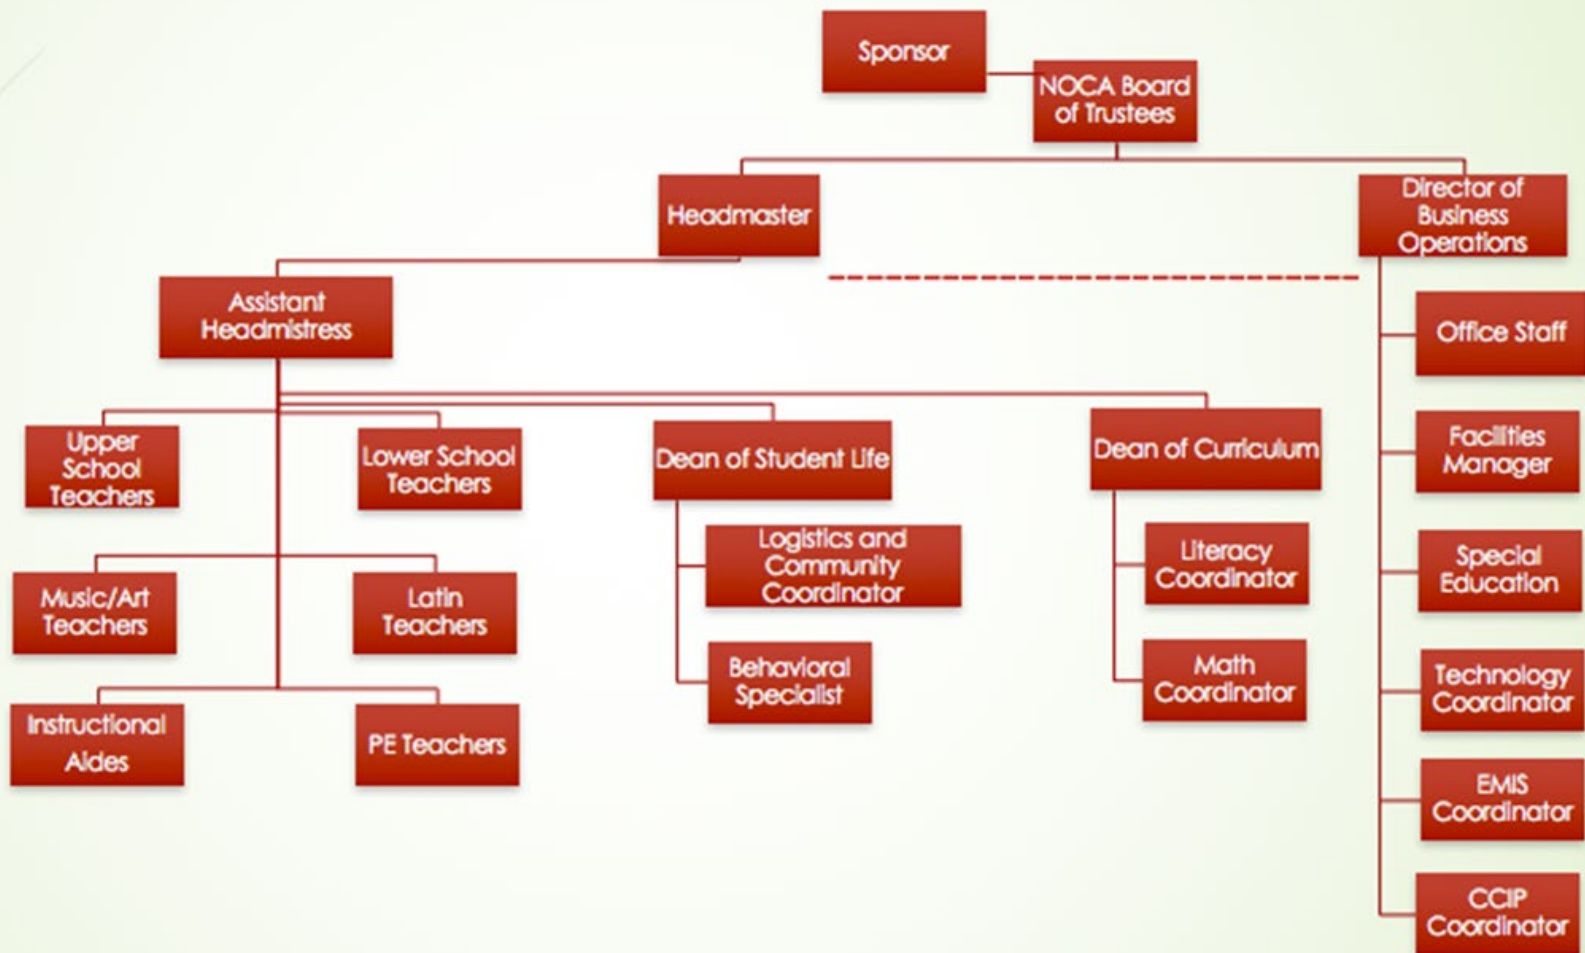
Sponsor

NOCA Board of Trustees

Headmaster

Director of Business Operations

Assistant Headmistress

Office Staff

Upper School Teachers

Lower School Teachers

Dean of Student Life

Dean of Curriculum

Facilities Manager

Logistics and Community Coordinator

Literacy Coordinator

Special Education

Music/Art Teachers

Latin Teachers

Behavioral Specialist

Math Coordinator

Technology Coordinator

Instructional Aides

PE Teachers

EMIS Coordinator

CCIP Coordinator